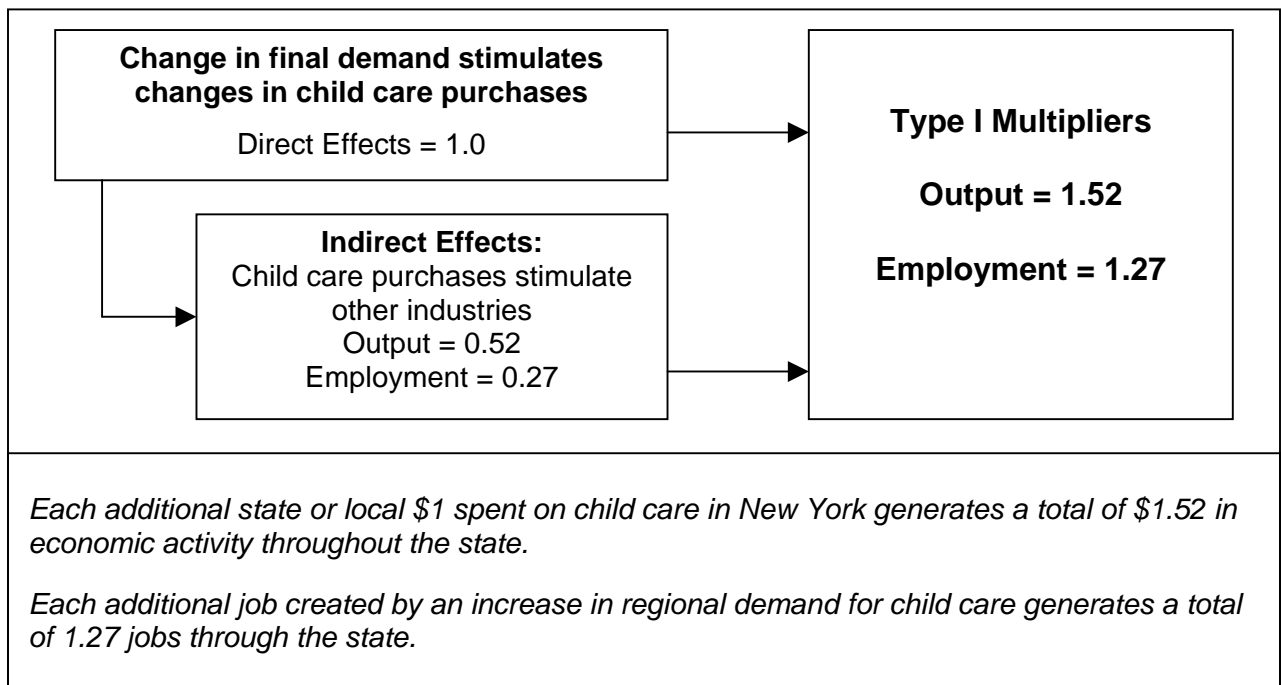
**Change in final demand stimulates changes in child care purchases**

Direct Effects = 1.0

**Indirect Effects:**
Child care purchases stimulate other industries
Output = 0.52
Employment = 0.27

**Type I Multipliers**

**Output = 1.52**

**Employment = 1.27**

*Each additional state or local $1 spent on child care in New York generates a total of $1.52 in economic activity throughout the state.*

*Each additional job created by an increase in regional demand for child care generates a total of 1.27 jobs through the state.*